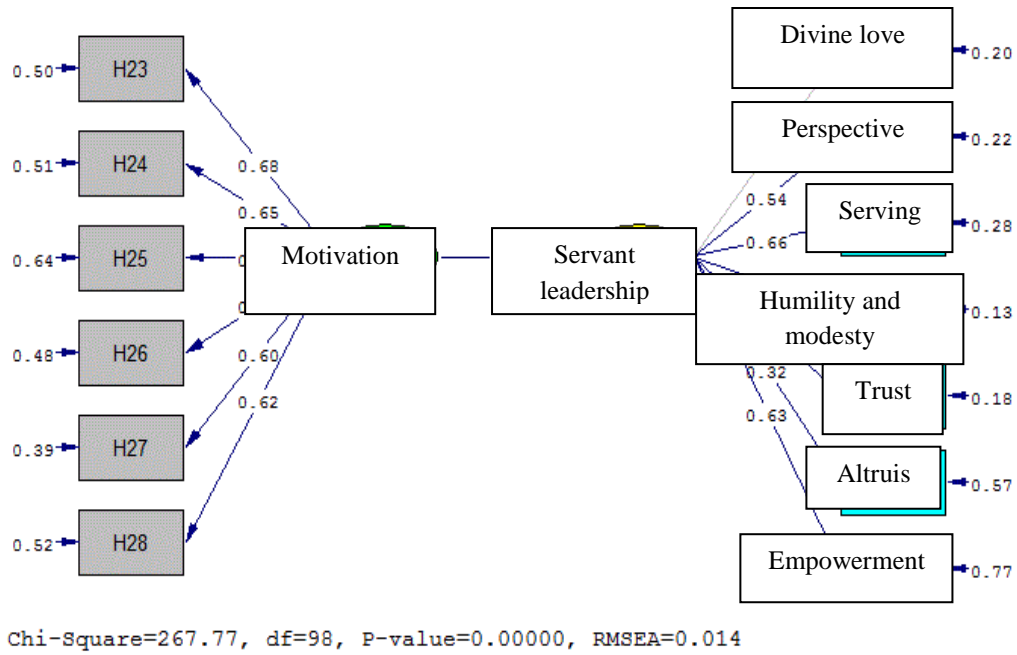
0.50 H23
0.51 H24
0.64 H25
0.48 H26
0.39 H27
0.52 H28

0.68
0.65
0.60
0.62

Motivation

Servant leadership

Divine love 0.20
Perspective 0.22
0.54
Serving 0.28
0.66
Humility and modesty 0.13
0.32
Trust 0.18
0.63
Altruis 0.57
Empowerment 0.77

Chi-Square=267.77, df=98, P-value=0.00000, RMSEA=0.014